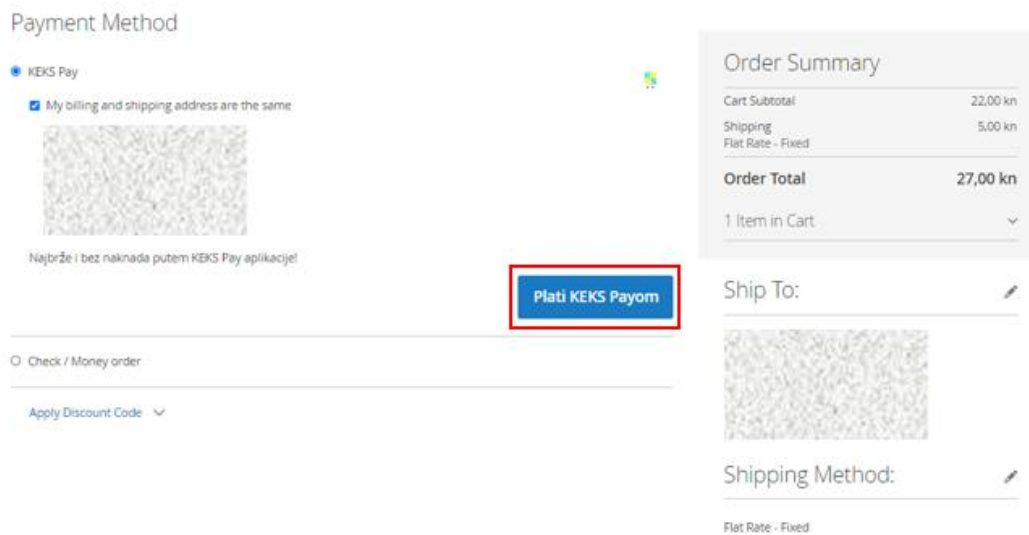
Payment Method

KEKS Pay

My billing and shipping address are the same

Najbrže i bez naknada putem KEKS Pay aplikacije!

Plati KEKS Payom

Check / Money order

Apply Discount Code

Order Summary

| | |
|---|---|
| Cart Subtotal | 22,00 kn |
| Shipping<br>Flat Rate - Fixed | 5,00 kn |
| Order Total | 27,00 kn |

1 Item in Cart

Ship To:

Shipping Method:

Flat Rate - Fixed